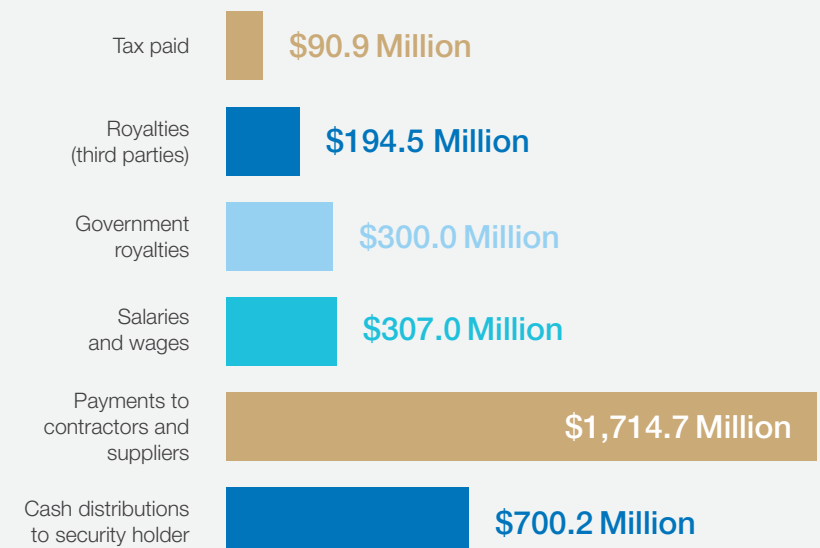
Tax paid $90.9 Million

Royalties (third parties) $194.5 Million

Government royalties $300.0 Million

Salaries and wages $307.0 Million

Payments to contractors and suppliers $1,714.7 Million

Cash distributions to security holder $700.2 Million